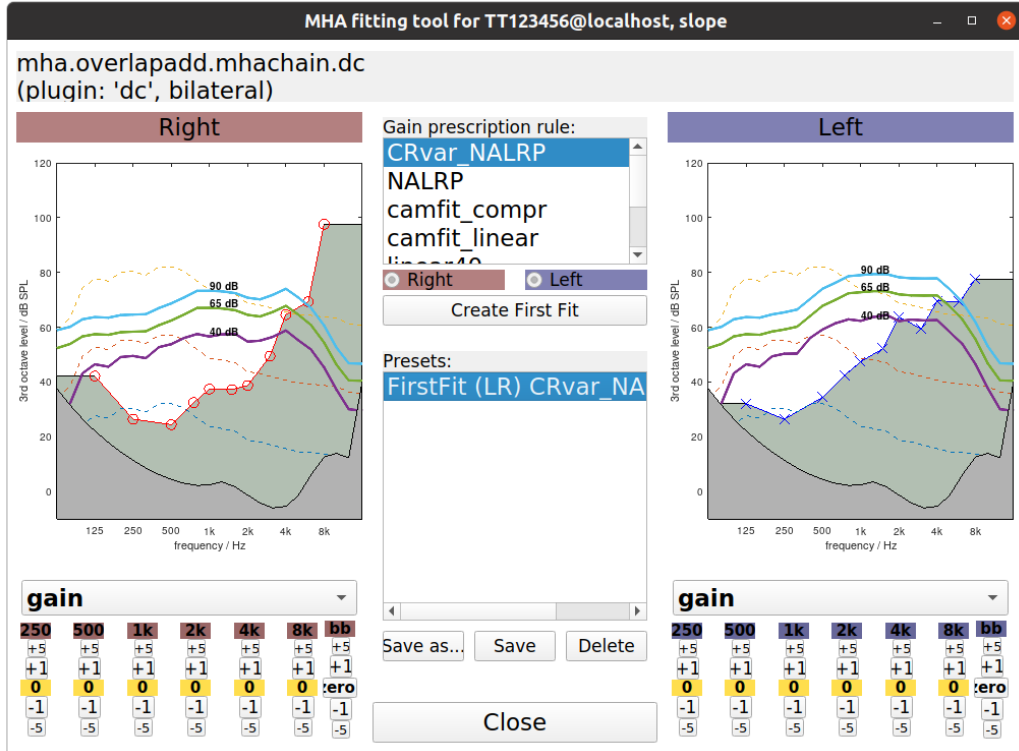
MHA fitting tool for TT123456@localhost, slope

mha.overlapadd.mhachain.dc
(plugin: 'dc', bilateral)

Right

120
100
80
60
40
20
0

3rd octave level / dB SPL

90 dB
65 dB
40 dB

125 250 500 1k 2k 4k 8k
frequency / Hz

Gain prescription rule:
CRvar_NALRP
NALRP
camfit_compr
camfit_linear
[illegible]

Right
Left

Create First Fit

Presets:
FirstFit (LR) CRvar_NA

Save as...
Save
Delete

Close

Left

120
100
80
60
40
20
0

3rd octave level / dB SPL

90 dB
65 dB
40 dB

125 250 500 1k 2k 4k 8k
frequency / Hz

gain

| 250 | 500 | 1k | 2k | 4k | 8k | bb |
|---|---|---|---|---|---|---|
| +5 | +5 | +5 | +5 | +5 | +5 | +5 |
| +1 | +1 | +1 | +1 | +1 | +1 | +1 |
| 0 | 0 | 0 | 0 | 0 | 0 | zero |
| -1 | -1 | -1 | -1 | -1 | -1 | -1 |
| -5 | -5 | -5 | -5 | -5 | -5 | -5 |

gain

| 250 | 500 | 1k | 2k | 4k | 8k | bb |
|---|---|---|---|---|---|---|
| +5 | +5 | +5 | +5 | +5 | +5 | +5 |
| +1 | +1 | +1 | +1 | +1 | +1 | +1 |
| 0 | 0 | 0 | 0 | 0 | 0 | zero |
| -1 | -1 | -1 | -1 | -1 | -1 | -1 |
| -5 | -5 | -5 | -5 | -5 | -5 | -5 |